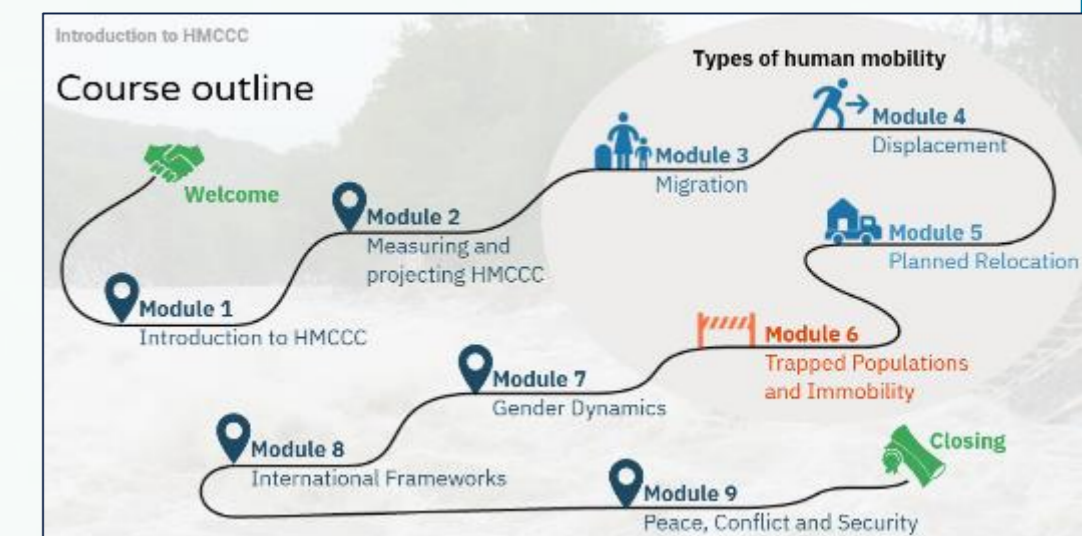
Introduction to HMCCC

Course outline

Types of human mobility

Welcome

Module 1
Introduction to HMCCC

Module 2
Measuring and projecting HMCCC

Module 3
Migration

Module 4
Displacement

Module 5
Planned Relocation

Module 6
Trapped Populations and Immobility

Module 7
Gender Dynamics

Module 8
International Frameworks

Module 9
Peace, Conflict and Security

Closing